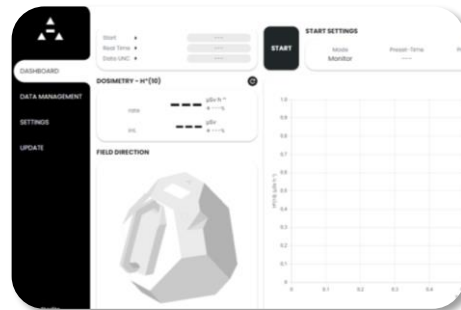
DASHBOARD

DATA MANAGEMENT

SETTINGS

UPDATE

Start
Real Time
Data UNC

----

----

----

START

START SETTINGS

Mode
Monitor

Preset Time
----

DOSIMETRY - H*(10)

rate

int.

– – –

– – –

µSv h⁻¹
± – %

µSv
± – %

FIELD DIRECTION

1.0
0.9
0.8
0.7
0.6
0.5
0.4
0.3
0.2
0.1

0
0.1
0.2
0.3
0.4

H*(10) [µSv h⁻¹]